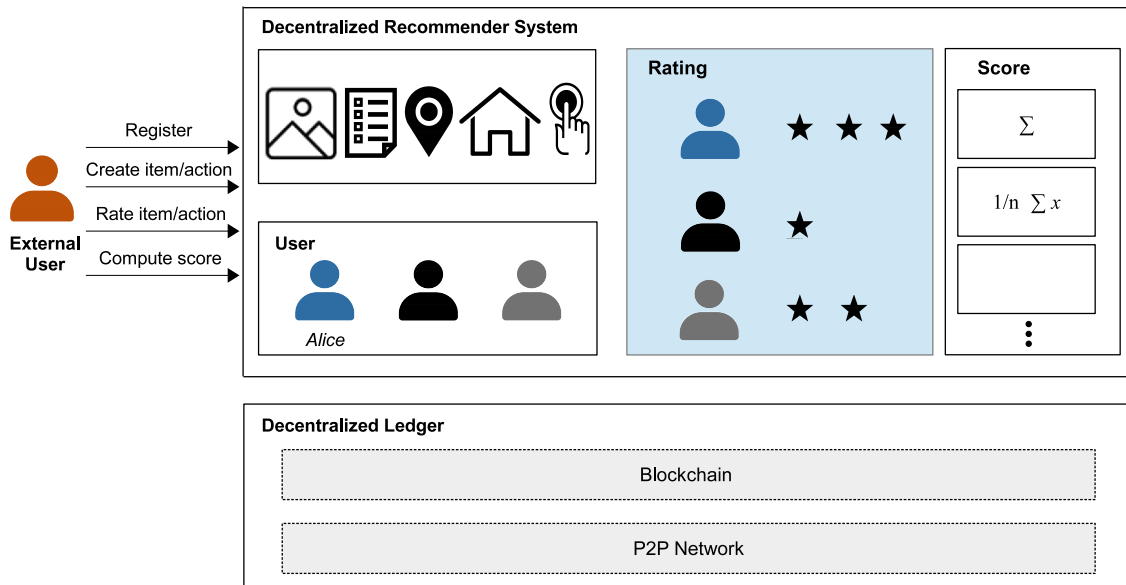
External User

Register

Create item/action

Rate item/action

Compute score

Decentralized Recommender System

User

Alice

Rating

★ ★ ★

★

★ ★

Score

$\sum$

$1/n \sum x$

⋮

Decentralized Ledger

Blockchain

P2P Network